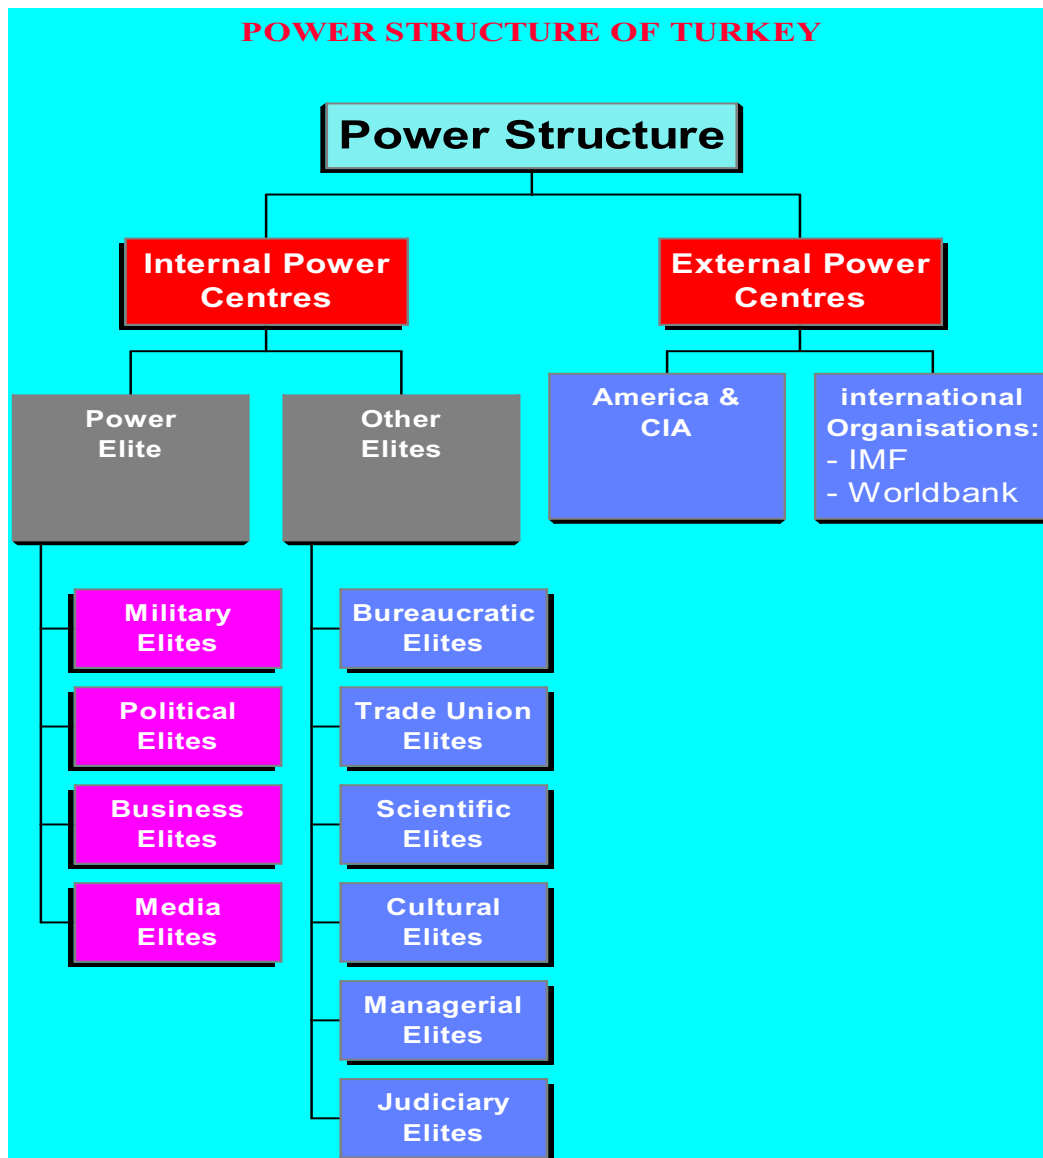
POWER STRUCTURE OF TURKEY

Power Structure

Internal Power Centres

External Power Centres

Power Elite

Other Elites

America & CIA

international Organisations:
- IMF
- Worldbank

Military Elites

Political Elites

Business Elites

Media Elites

Bureaucratic Elites

Trade Union Elites

Scientific Elites

Cultural Elites

Managerial Elites

Judiciary Elites